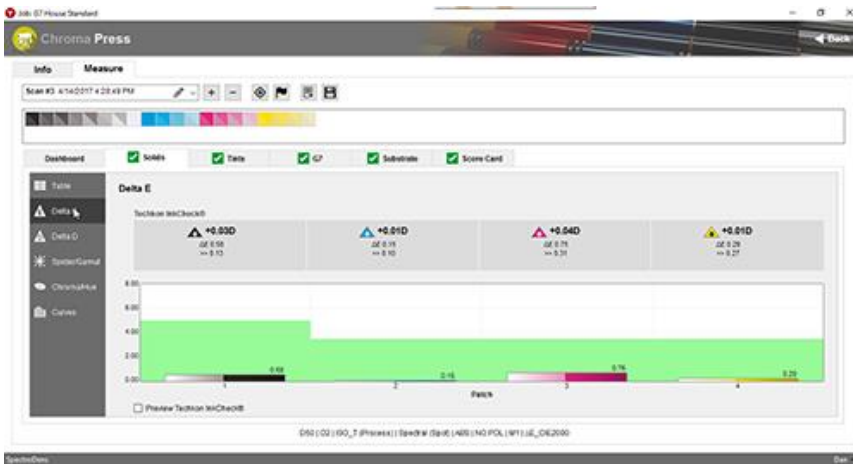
Job: G7 House Standard

Chroma Press

Back

Info

Measure

Scan #3 4/14/2017 4:28:49 PM

Dashboard

Solids

Tints

G7

Substrate

Score Card

Table

Delta E

Delta D

Spider/Gamut

Chroma/Hue

Curves

Delta E

Techkon InkCheck®

+0.03D
ΔE 0.58
=> 0.13

+0.01D
ΔE 0.16
=> 0.10

+0.04D
ΔE 0.75
=> 0.31

+0.01D
ΔE 0.28
=> 0.27

8.00
6.00
4.00
2.00
0.00

0.58
0.16
0.76
0.28

1
2
3
4

Patch

Preview Techkon InkCheck®

D50 | O2 | ISO_T (Process) | Spectral (Spot) | A(0) | NO POL | M1 | ΔE_CIE2000

SpectroDemo

Done